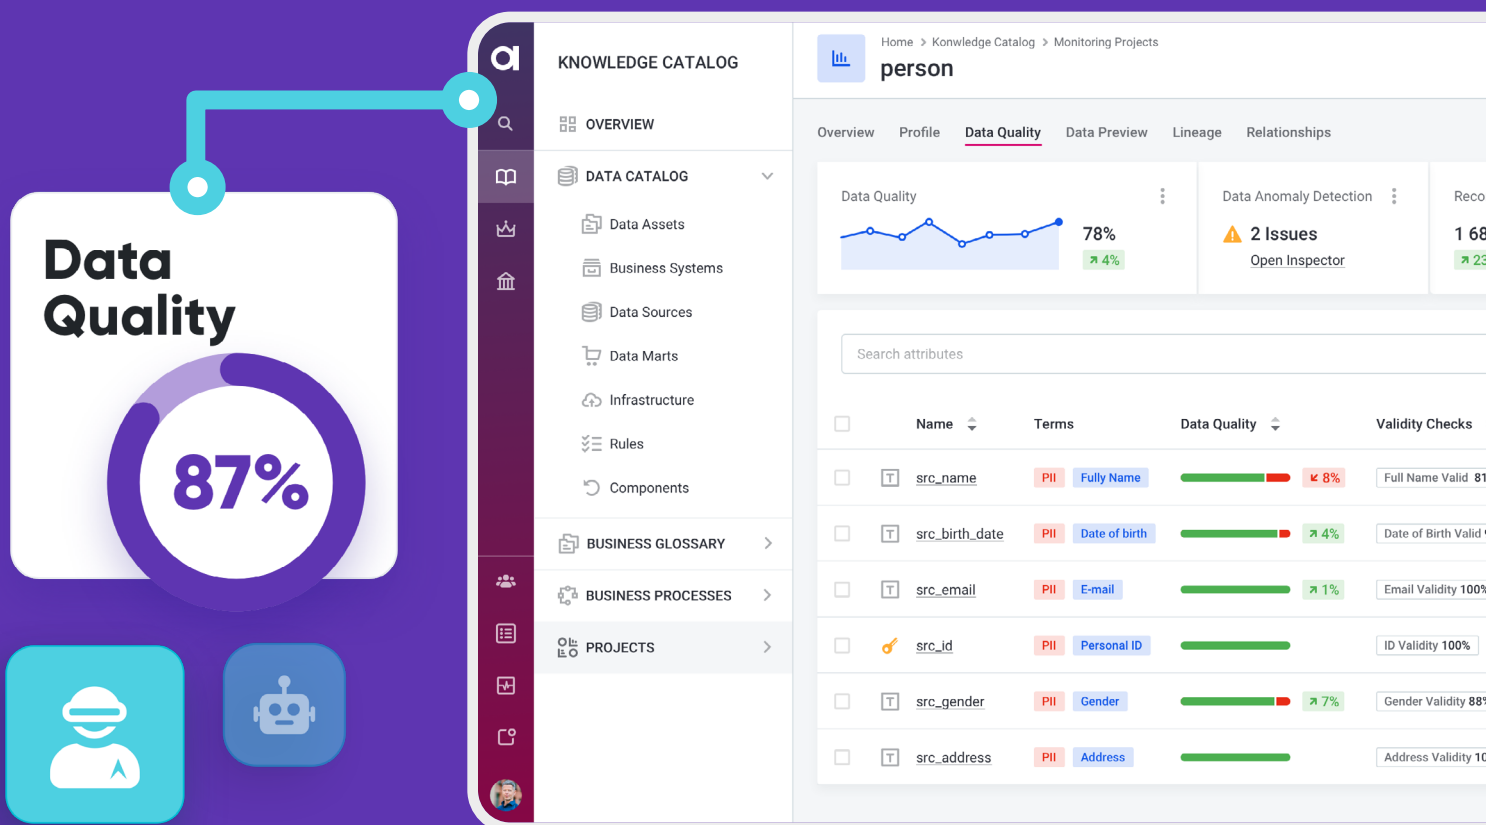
Data Quality

87%

KNOWLEDGE CATALOG

OVERVIEW

DATA CATALOG

Data Assets

Business Systems

Data Sources

Data Marts

Infrastructure

Rules

Components

BUSINESS GLOSSARY

BUSINESS PROCESSES

PROJECTS

Home > Konwledge Catalog > Monitoring Projects

person

Overview Profile Data Quality Data Preview Lineage Relationships

Data Quality

78%

↗ 4%

Data Anomaly Detection

2 Issues

Open Inspector

Reco

1 68

↗ 23

Search attributes

| | Name | Terms | | Data Quality | | Validity Checks |
|---|---|---|---|---|---|---|
| | src_name | PII | Fully Name | | ↘ 8% | Full Name Valid 81 |
| | src_birth_date | PII | Date of birth | | ↗ 4% | Date of Birth Valid |
| | src_email | PII | E-mail | | ↗ 1% | Email Validity 100% |
| | src_id | PII | Personal ID | | | ID Validity 100% |
| | src_gender | PII | Gender | | ↗ 7% | Gender Validity 88 |
| | src_address | PII | Address | | | Address Validity 10 |